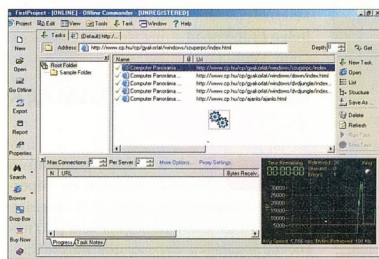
FirstProject - [ONLINE] - Offline Commander - [UNREGISTERED]

Project Edit View Tools Task Window Help

New
Open
Go Offline
Export
Report
Properties
Search
Browse
Drop Box
Buy Now

Tasks (Default) http:/...

Address http://www.cp.hu/cp/gyakorlat/windows/szuperpc/index.html Depth 0 Go

Root Folder
Sample Folder

| Name | Url |
|---|---|
| Computer Panoráma ... | http://www.cp.hu/cp/gyakorlat/windows/szuperpc/index... |
| Computer Panoráma ... | http://www.cp.hu/cp/gyakorlat/windows/daws/index.html |
| Computer Panoráma ... | http://www.cp.hu/cp/gyakorlat/windows/dvdjungle/index... |
| Computer Panoráma ... | http://www.cp.hu/cp/gyakorlat/windows/dvdjungle/index... |
| Computer Panoráma ... | http://www.cp.hu/cp/ajanlo/ajanlo.html |

New Task
Open
List
Structure
Save As...
Delete
Refresh

Max Connections 5 Per Server 2 More Options... Proxy Settings

| N | URL | Bytes Receiv... |
|---|---|---|

Progress Task Notes

Time Remaining
00:00:00
Time Elapsed
00:00:00
Avg Speed